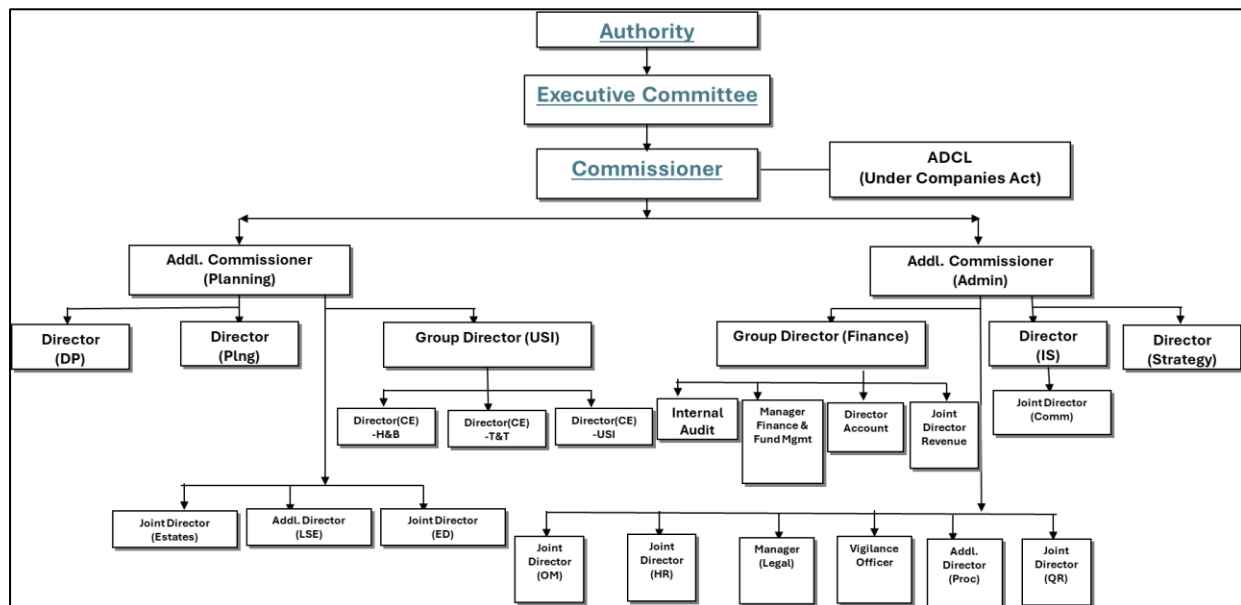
Authority

Executive Committee

Commissioner

ADCL
(Under Companies Act)

Addl. Commissioner
(Planning)

Addl. Commissioner
(Admin)

Director
(DP)

Director
(Plng)

Group Director (USI)

Group Director (Finance)

Director
(IS)

Director
(Strategy)

Director(CE)
-H&B

Director(CE)
-T&T

Director(CE)
-USI

Internal Audit

Manager Finance & Fund Mgmt

Director Account

Joint Director Revenue

Joint Director
(Comm)

Joint Director
(Estates)

Addl. Director
(LSE)

Joint Director
(ED)

Joint Director
(OM)

Joint Director
(HR)

Manager
(Legal)

Vigilance Officer

Addl. Director
(Proc)

Joint Director
(QR)